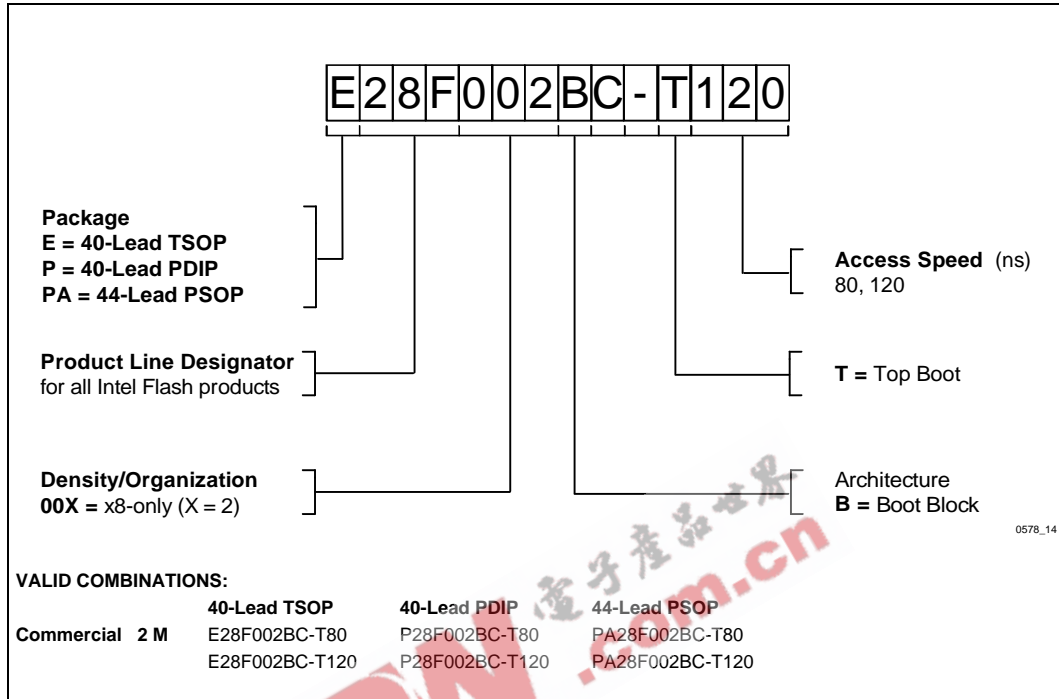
E28F002BC-T120

Package
E = 40-Lead TSOP
P = 40-Lead PDIP
PA = 44-Lead PSOP

Product Line Designator
for all Intel Flash products

Density/Organization
00X = x8-only (X = 2)

Access Speed (ns)
80, 120

T = Top Boot

Architecture
B = Boot Block

0578_14

电子产品世界 .com.cn

VALID COMBINATIONS:

| | 40-Lead TSOP | 40-Lead PDIP | 44-Lead PSOP |
|---|---|---|---|
| Commercial 2 M | E28F002BC-T80 | P28F002BC-T80 | PA28F002BC-T80 |
| | E28F002BC-T120 | P28F002BC-T120 | PA28F002BC-T120 |